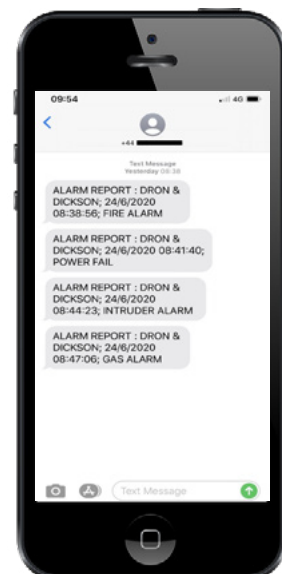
09:54

4G

<

+44 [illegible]

Text Message
Yesterday 08:38

ALARM REPORT : DRON & DICKSON; 24/6/2020 08:38:56; FIRE ALARM

ALARM REPORT : DRON & DICKSON; 24/6/2020 08:41:40; POWER FAIL

ALARM REPORT : DRON & DICKSON; 24/6/2020 08:44:23; INTRUDER ALARM

ALARM REPORT : DRON & DICKSON; 24/6/2020 08:47:06; GAS ALARM

Text Message